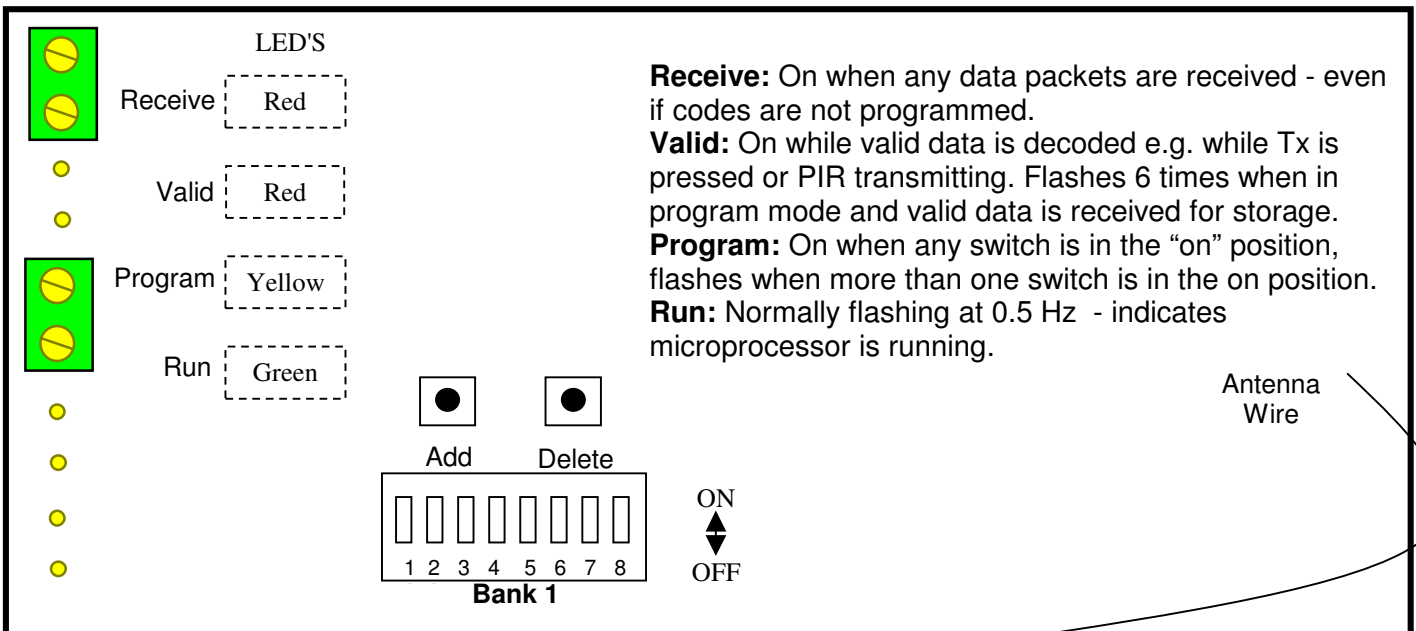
LED'S

Receive Red

Valid Red

Program Yellow

Run Green

**Receive:** On when any data packets are received - even if codes are not programmed.
**Valid:** On while valid data is decoded e.g. while Tx is pressed or PIR transmitting. Flashes 6 times when in program mode and valid data is received for storage.
**Program:** On when any switch is in the “on” position, flashes when more than one switch is in the on position.
**Run:** Normally flashing at 0.5 Hz - indicates microprocessor is running.

Antenna Wire

Add Delete

1 2 3 4 5 6 7 8

**Bank 1**

ON

OFF